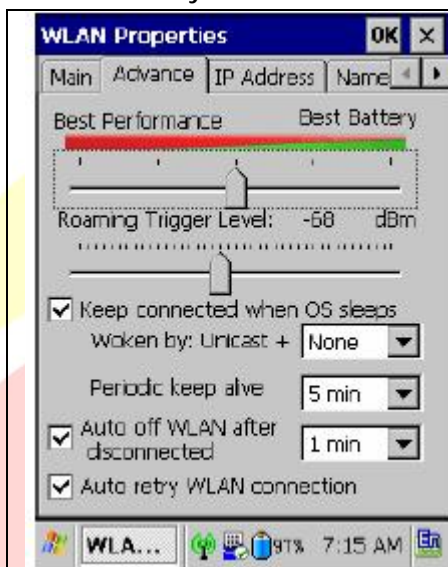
WLAN Properties OK ×

Main Advance IP Address Name

Best Performance Best Battery

Roaming Trigger Level: -68 dBm

Keep connected when OS sleeps

Woken by: Unicast + None

Periodic keep alive 5 min

Auto off WLAN after disconnected 1 min

Auto retry WLAN connection

WLA... 97% 7:15 AM En